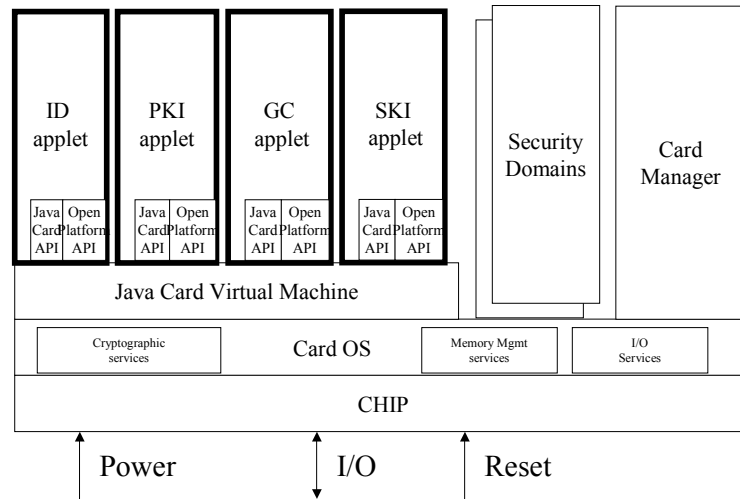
ID applet

Java Card API

Open Platform API

PKI applet

Java Card API

Open Platform API

GC applet

Java Card API

Open Platform API

SKI applet

Java Card API

Open Platform API

Security Domains

Card Manager

Java Card Virtual Machine

Cryptographic services

Card OS

Memory Mgmt services

I/O Services

CHIP

Power

I/O

Reset